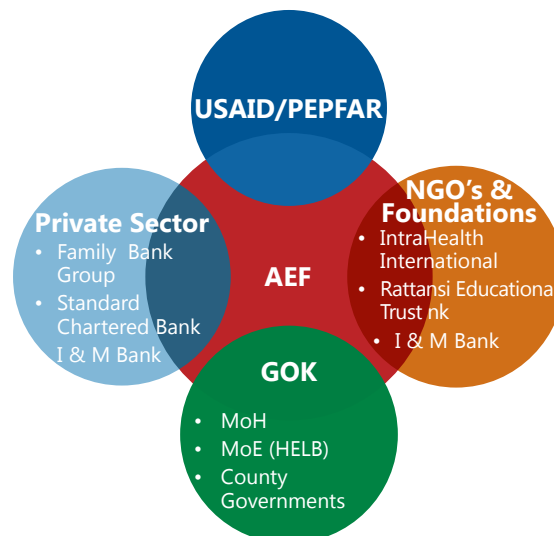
USAID/PEPFAR

Private Sector
• Family Bank Group
• Standard Chartered Bank
I & M Bank

AEF

NGO's & Foundations
• IntraHealth International
• Rattansi Educationa Trust nk
• I & M Bank

GOK
• MoH
• MoE (HELB)
• County Governments